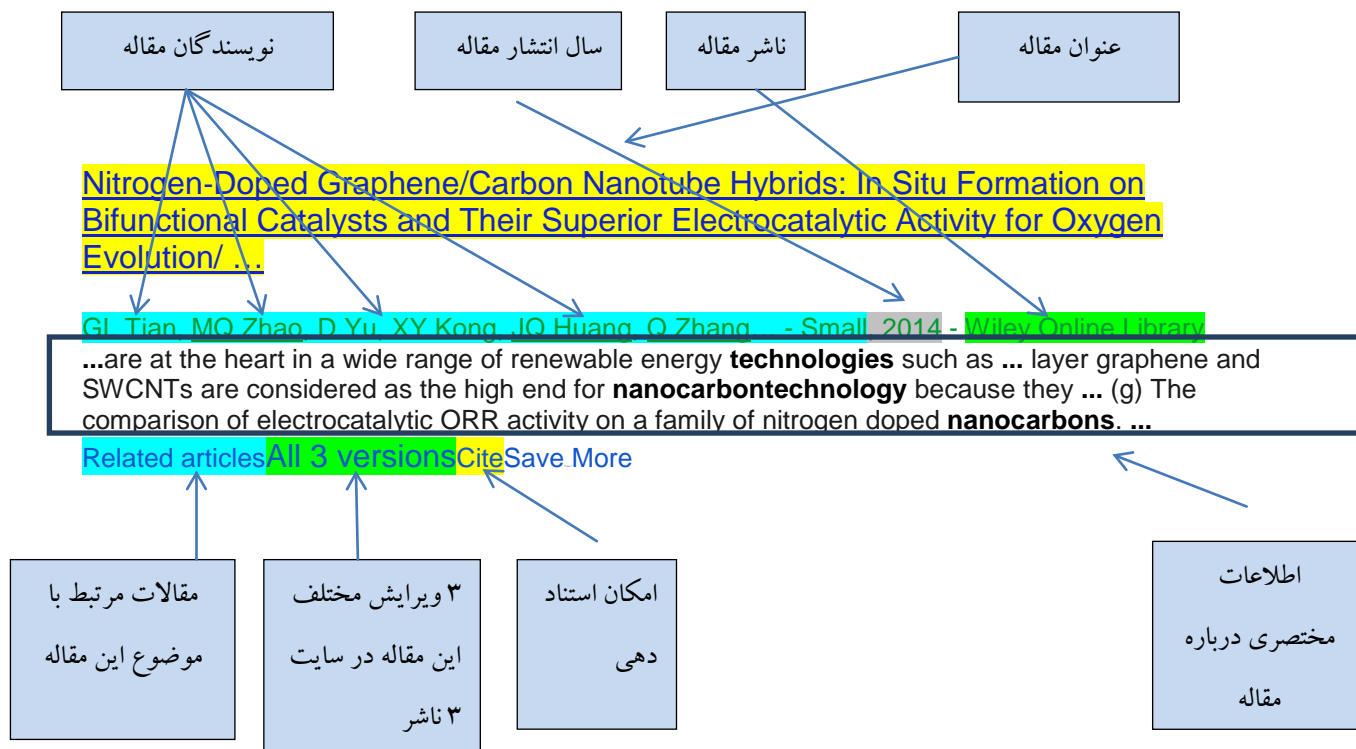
نویسندگان مقاله

سال انتشار مقاله

ناشر مقاله

عنوان مقاله

Nitrogen-Doped Graphene/Carbon Nanotube Hybrids: In Situ Formation on Bifunctional Catalysts and Their Superior Electrocatalytic Activity for Oxygen Evolution/ …

GL Tian, MQ Zhao, D Yu, XY Kong, JQ Huang, Q Zhang - Small, 2014 - Wiley Online Library

**...**are at the heart in a wide range of renewable energy **technologies** such as **...** layer graphene and SWCNTs are considered as the high end for **nanocarbontechnology** because they **...** (g) The comparison of electrocatalytic ORR activity on a family of nitrogen doped **nanocarbons**. **...**

Related articles All 3 versions Cite Save More

مقالات مرتبط با موضوع این مقاله

۳ ویرایش مختلف این مقاله در سایت ۳ ناشر

امکان استناد دهی

اطلاعات مختصری درباره مقاله